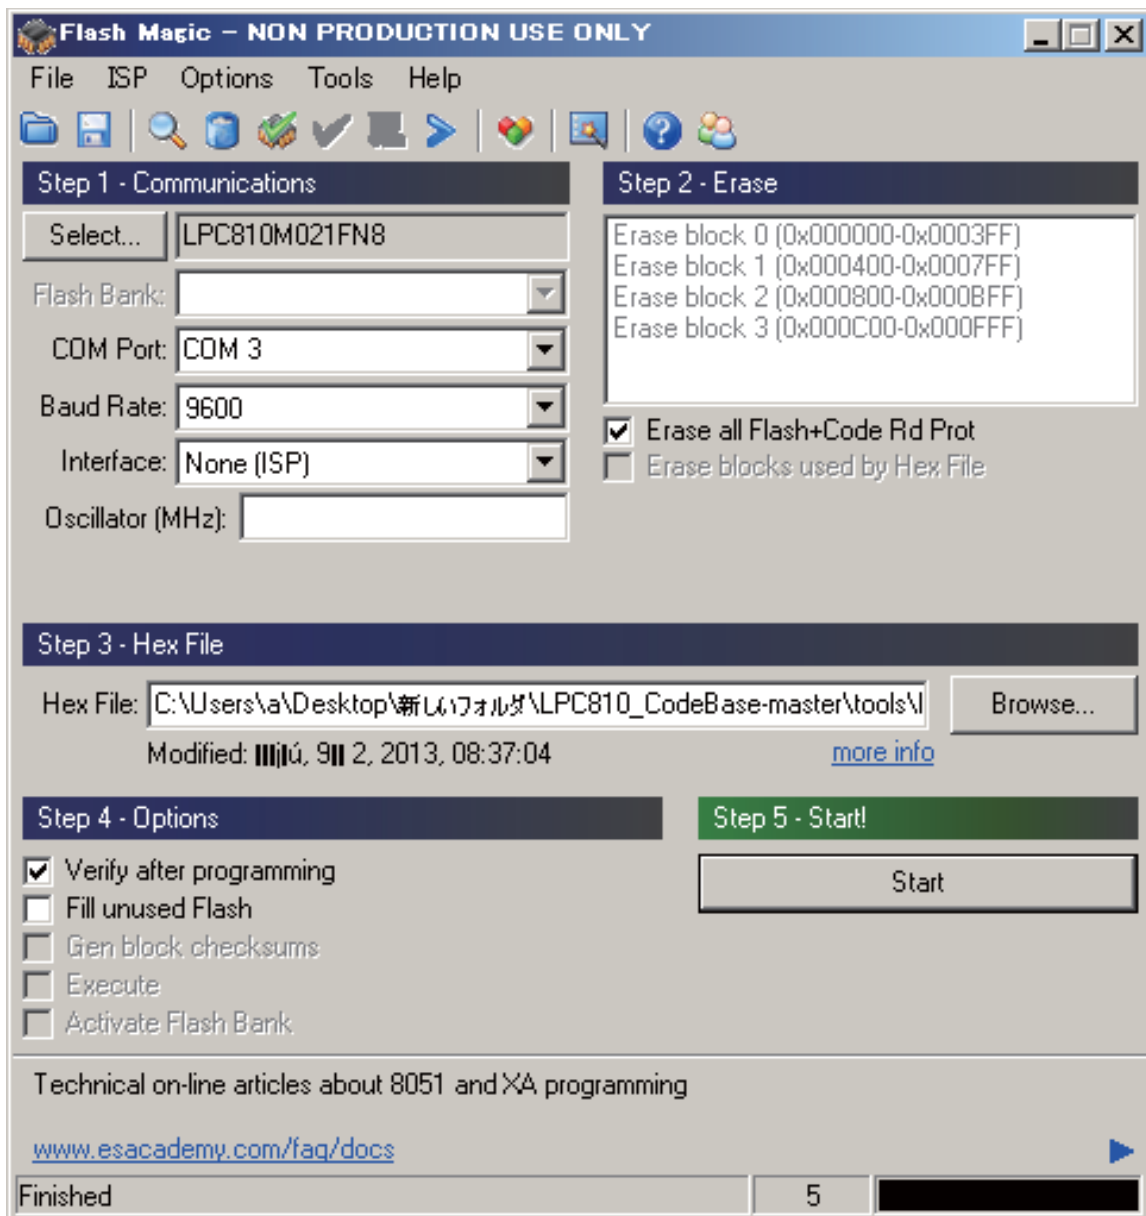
Flash Magic - NON PRODUCTION USE ONLY

File ISP Options Tools Help

Step 1 - Communications

Select... LPC810M021FN8

Flash Bank:

COM Port: COM 3

Baud Rate: 9600

Interface: None (ISP)

Oscillator (MHz):

Step 2 - Erase

Erase block 0 (0x000000-0x0003FF)
Erase block 1 (0x000400-0x0007FF)
Erase block 2 (0x000800-0x000BFF)
Erase block 3 (0x000C00-0x000FFF)

Erase all Flash+Code Rd Prot
Erase blocks used by Hex File

Step 3 - Hex File

Hex File: C:\Users\a\Desktop\新しいフォルダ\LPC810_CodeBase-master\tools\l

Browse...

Modified: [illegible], 9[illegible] 2, 2013, 08:37:04

more info

Step 4 - Options

Verify after programming
Fill unused Flash
Gen block checksums
Execute
Activate Flash Bank

Step 5 - Start!

Start

Technical on-line articles about 8051 and XA programming

www.esacademy.com/faq/docs

Finished 5